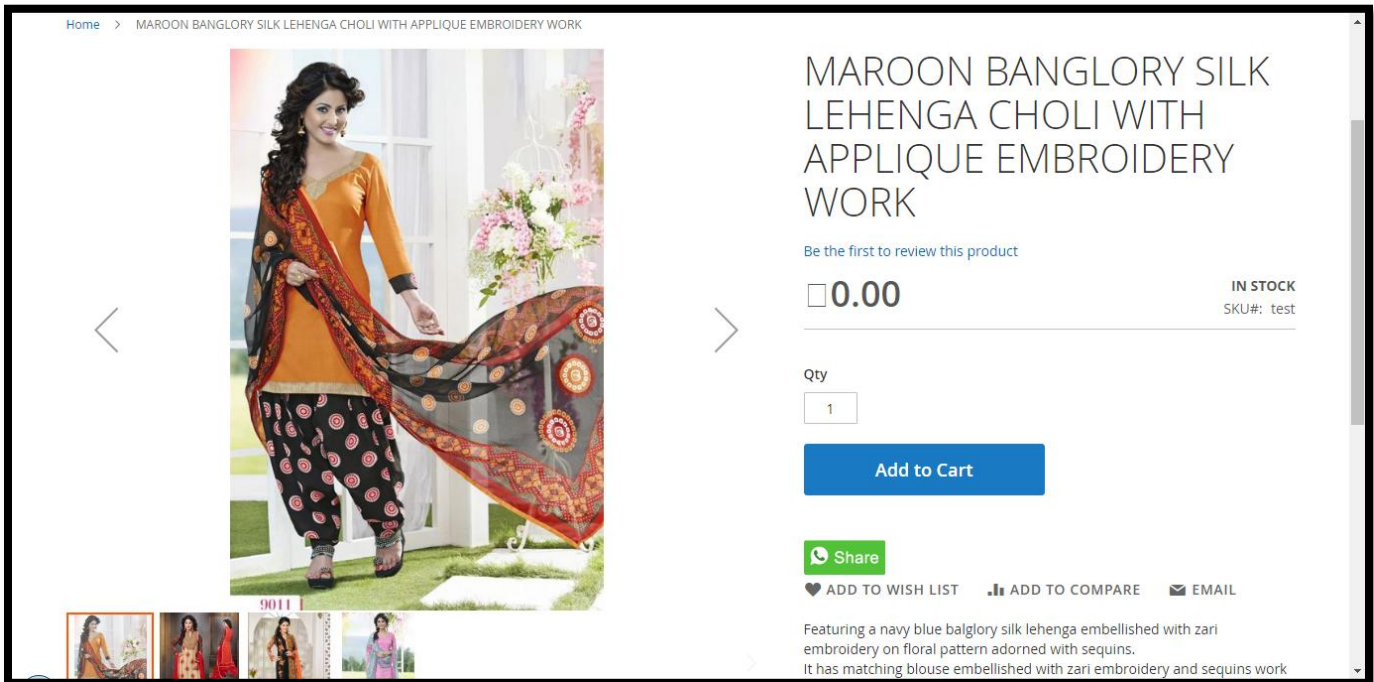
Home > MAROON BANGLORY SILK LEHENGA CHOLI WITH APPLIQUE EMBROIDERY WORK

9011

MAROON BANGLORY SILK LEHENGA CHOLI WITH APPLIQUE EMBROIDERY WORK

Be the first to review this product

□0.00

IN STOCK
SKU#: test

Qty
1

Add to Cart

Share

ADD TO WISH LIST ADD TO COMPARE EMAIL

Featuring a navy blue balglory silk lehenga embellished with zari embroidery on floral pattern adorned with sequins.
It has matching blouse embellished with zari embroidery and sequins work